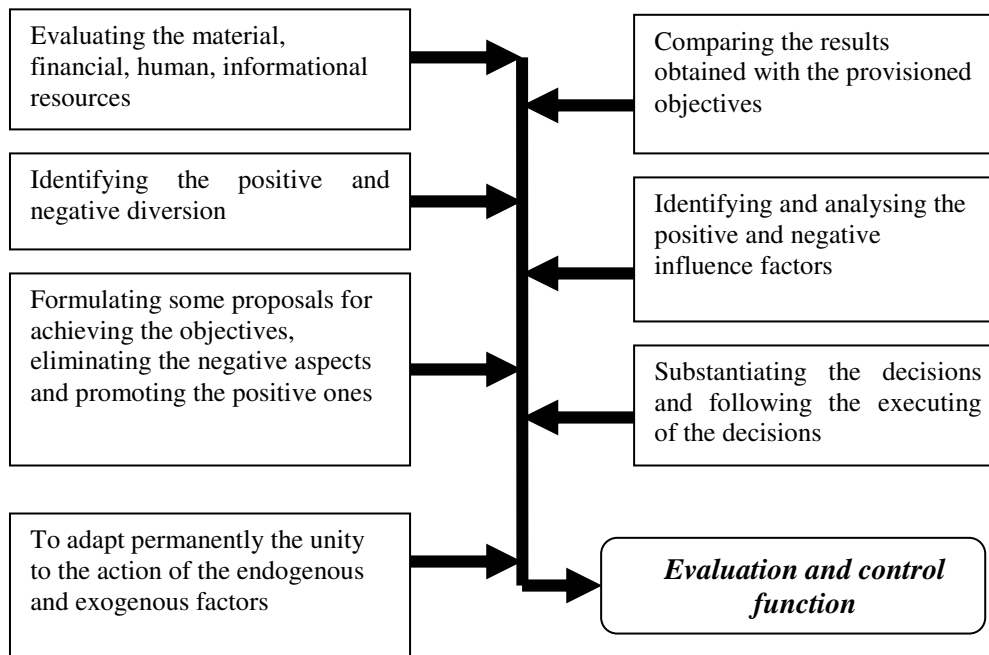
Evaluating the material, financial, human, informational resources

Comparing the results obtained with the provisioned objectives

Identifying the positive and negative diversion

Identifying and analysing the positive and negative influence factors

Formulating some proposals for achieving the objectives, eliminating the negative aspects and promoting the positive ones

Substantiating the decisions and following the executing of the decisions

To adapt permanently the unity to the action of the endogenous and exogenous factors

*Evaluation and control function*